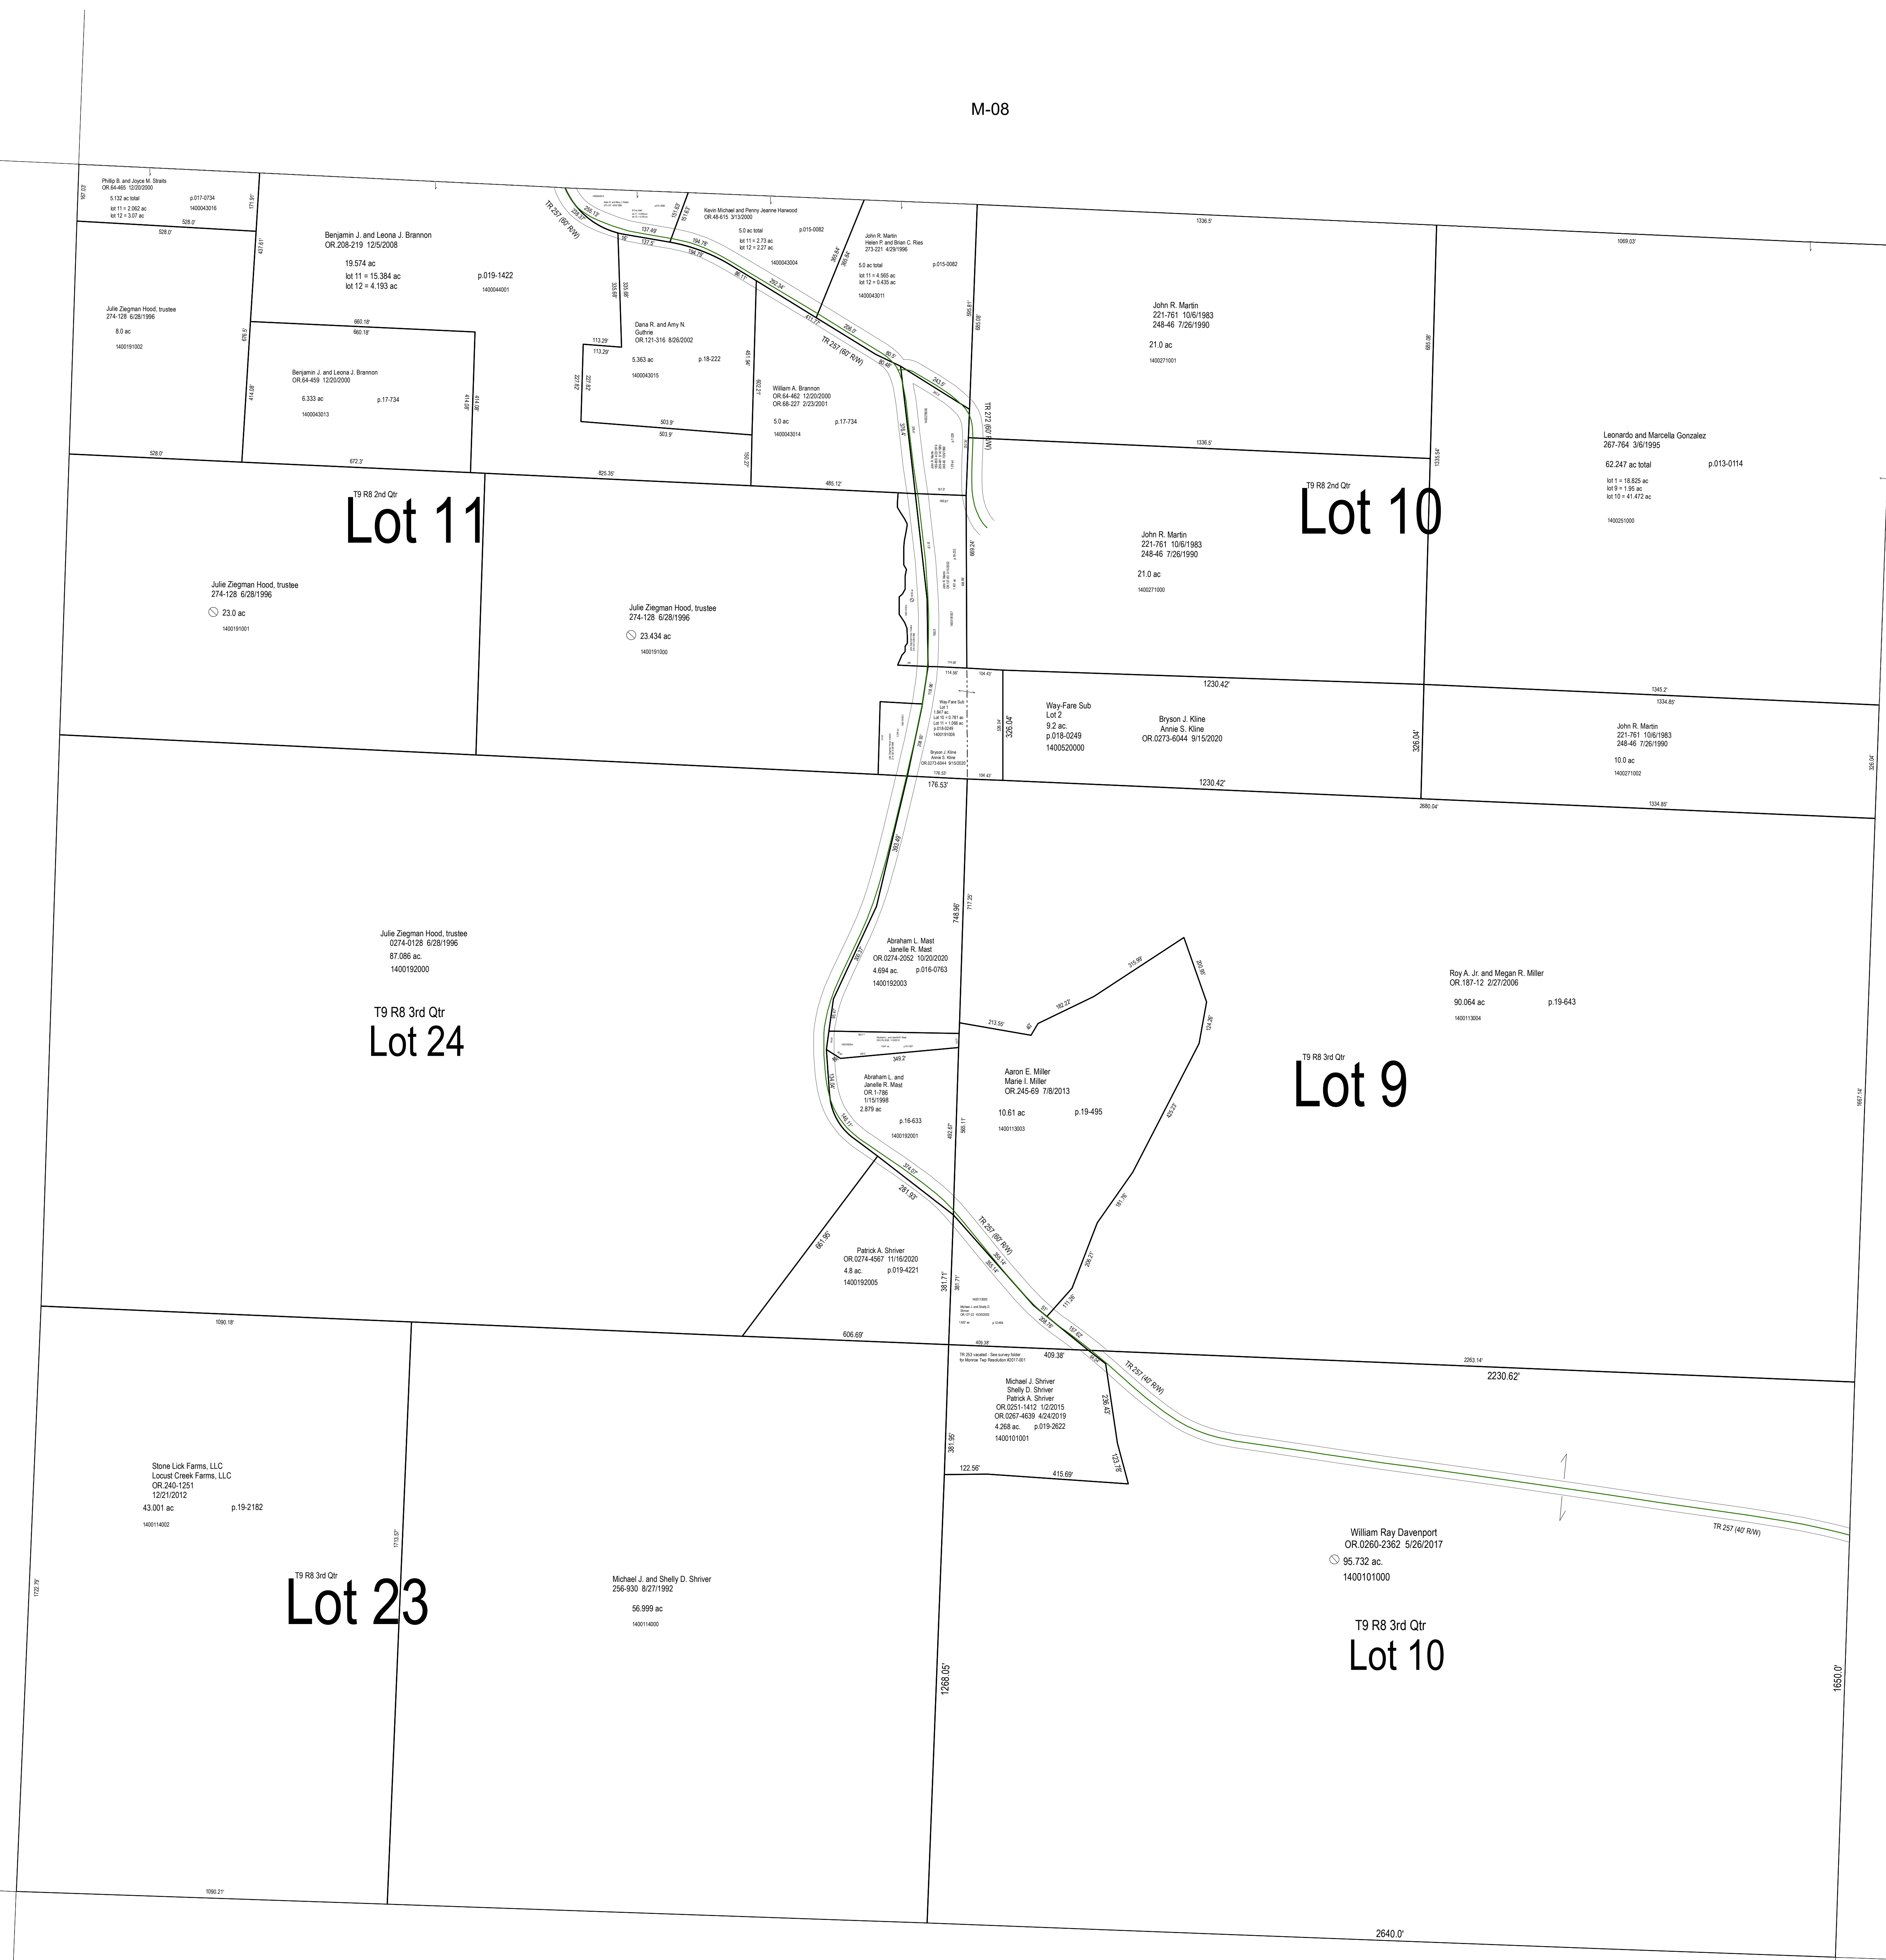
M-08

Phillip B. and Joyce M. Straits
OR.64-465 12/20/2000
5.132 ac total p.017-0734
lot 11 = 2.062 ac 1400043016
lot 12 = 3.07 ac

Benjamin J. and Leona J. Brannon
OR.208-219 12/5/2008
19.574 ac
lot 11 = 15.384 ac p.019-1422
lot 12 = 4.193 ac 1400044001

Kevin Michael and Penny Jeanne Horwood
OR.48-615 3/13/2000
5.0 ac total p.015-0082
lot 11 = 2.73 ac
lot 12 = 2.27 ac
1400043004

John R. Martin
Helen P. and Brian C. Ries
273-221 4/29/1996
5.0 ac total p.015-0082
lot 11 = 4.565 ac
lot 12 = 0.435 ac
1400043011

TR 257 (60' R/W)

Julie Ziegman Hood, trustee
274-128 6/28/1996
8.0 ac
1400191002

Benjamin J. and Leona J. Brannon
OR.64-459 12/20/2000
6.333 ac p.17-734
1400043013

Dana R. and Amy N. Guthrie
OR.121-316 8/26/2002
5.363 ac p.18-222
1400043015

William A. Brannon
OR.64-462 12/20/2000
OR.68-227 2/23/2001
5.0 ac p.17-734
1400043014

John R. Martin
221-761 10/6/1983
248-46 7/26/1990
21.0 ac
1400271001

TR 272 (60' R/W)

Leonardo and Marcella Gonzalez
267-764 3/6/1995
62.247 ac total p.013-0114
lot 1 = 18.825 ac
lot 9 = 1.95 ac
lot 10 = 41.472 ac
1400251000

T9 R8 2nd Qtr
Lot 11

T9 R8 2nd Qtr
Lot 10

John R. Martin
221-761 10/6/1983
248-46 7/26/1990
21.0 ac
1400271000

Julie Ziegman Hood, trustee
274-128 6/28/1996
23.0 ac
1400191001

Julie Ziegman Hood, trustee
274-128 6/28/1996
23.434 ac
1400191000

Way-Fare Sub
Lot 2
9.2 ac.
p.018-0249
1400520000

Bryson J. Kline
Annie S. Kline
OR.0273-6044 9/15/2020

John R. Martin
221-761 10/6/1983
248-46 7/26/1990
10.0 ac
1400271002

1230.42'
1230.42'
176.53'
326.04'
326.04'

Julie Ziegman Hood, trustee
0274-0128 6/28/1996
87.086 ac.
1400192000

T9 R8 3rd Qtr
Lot 24

Abraham L. Mast
Janelle R. Mast
OR.0274-2052 10/20/2020
4.694 ac. p.016-0763
1400192003

Roy A. Jr. and Megan R. Miller
OR.187-12 2/27/2006
90.064 ac p.19-643
1400113004

T9 R8 3rd Qtr
Lot 9

Abraham L. and Janelle R. Mast
OR.1-786
1/15/1998
2.879 ac
p.16-633
1400192001

Aaron E. Miller
Marie I. Miller
OR.245-69 7/8/2013
10.61 ac p.19-495
1400113003

748.96'

TR 257 (60' R/W)

Patrick A. Shriver
OR.0274-4567 11/16/2020
4.8 ac. p.019-4221
1400192005

281.93'
381.71'
606.69'
409.38'

Michael J. Shriver
Shelly D. Shriver
Patrick A. Shriver
OR.0251-1412 1/2/2015
OR.0267-4639 4/24/2019
4.268 ac. p.019-2622
1400101001

TR 257 (40' R/W)
2230.62'

Stone Lick Farms, LLC
Locust Creek Farms, LLC
OR.240-1251
12/21/2012
43.001 ac p.19-2182
1400114002

T9 R8 3rd Qtr
Lot 23

Michael J. and Shelly D. Shriver
256-930 8/27/1992
56.999 ac
1400114000

1268.05'

William Ray Davenport
OR.0260-2362 5/26/2017
95.732 ac.
1400101000

TR 257 (40' R/W)

T9 R8 3rd Qtr
Lot 10

1650.0'
2640.0'